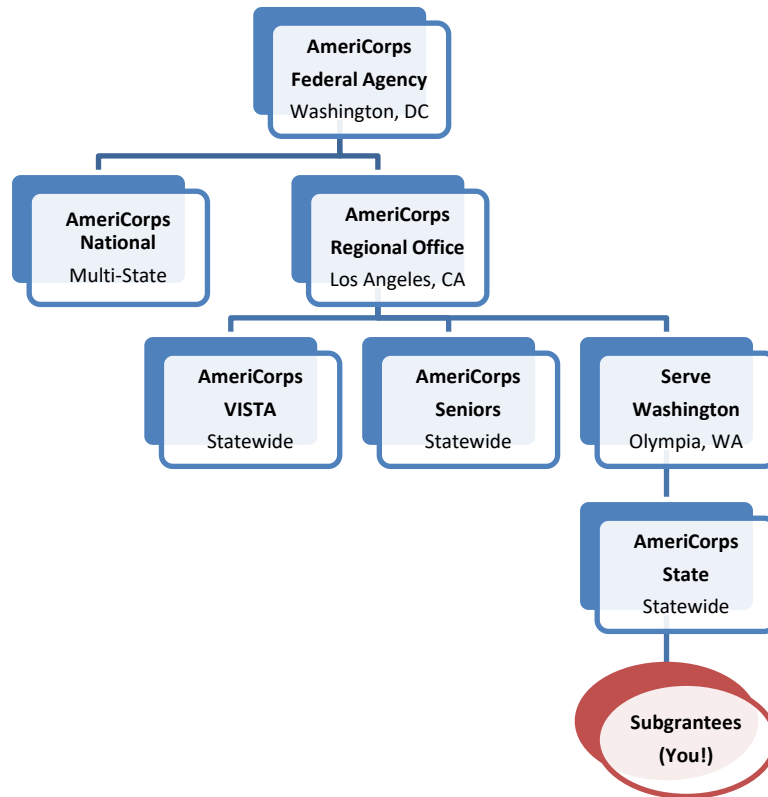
AmeriCorps
Federal Agency
Washington, DC

AmeriCorps
National
Multi-State

AmeriCorps
Regional Office
Los Angeles, CA

AmeriCorps
VISTA
Statewide

AmeriCorps
Seniors
Statewide

Serve
Washington
Olympia, WA

AmeriCorps
State
Statewide

Subgrantees
(You!)